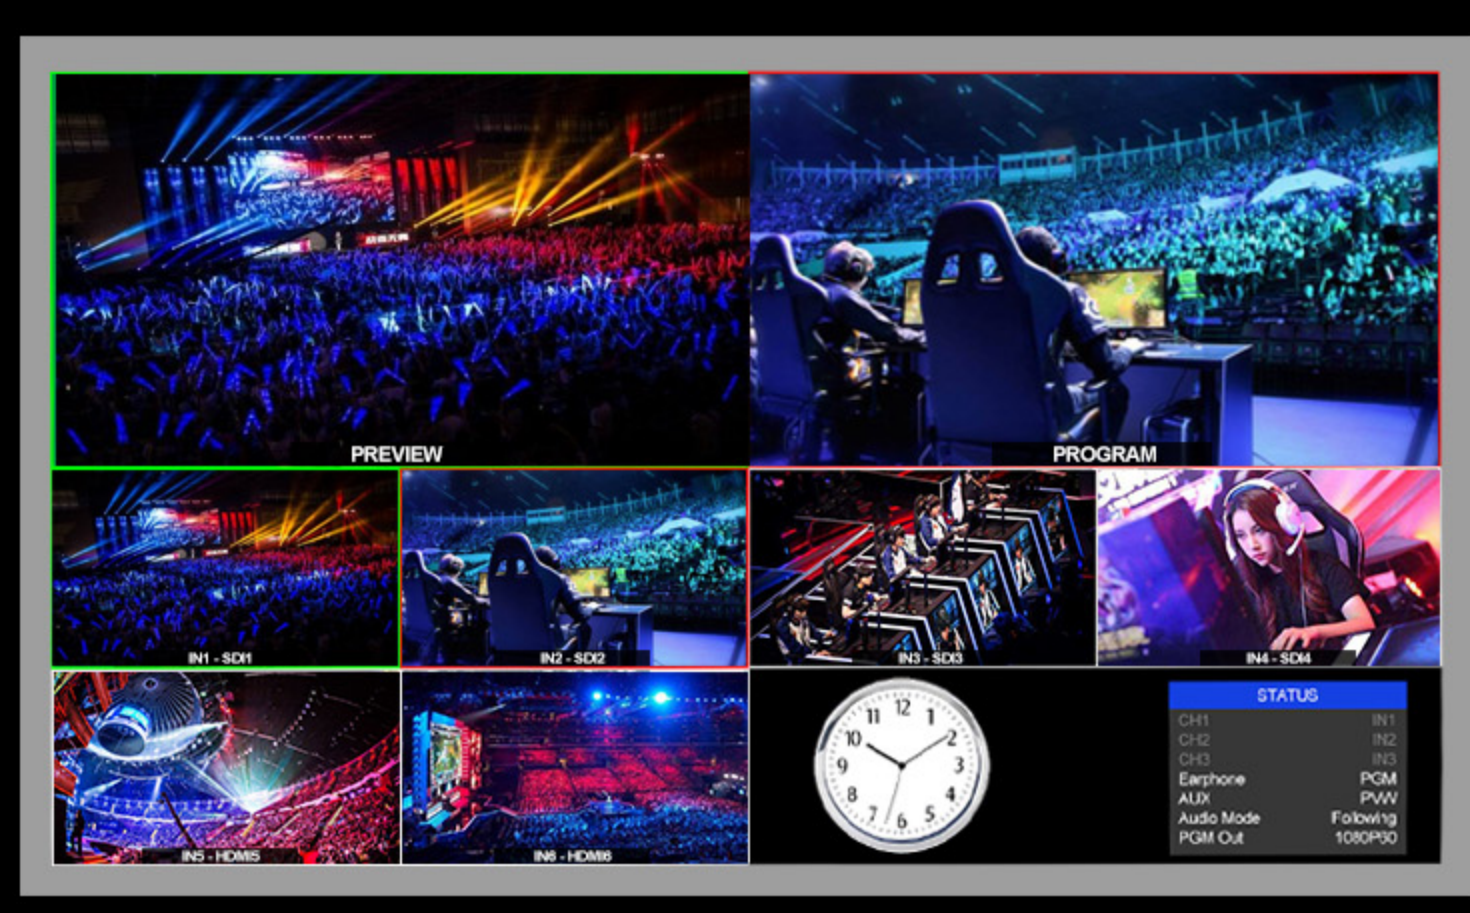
PREVIEW

PROGRAM

IN1 - SDI1

IN2 - SDI2

IN3 - SDI3

IN4 - SDI4

IN5 - HDMI5

IN6 - HDMI6

12 1 2 3 4 5 6 7 8 9 10 11

STATUS

| | |
|---|---|
| CH1 | IN1 |
| CH2 | IN2 |
| CH3 | IN3 |
| Earphone | PGM |
| AUX | PVW |
| Audio Mode | Following |
| PGM Out | 1080P60 |